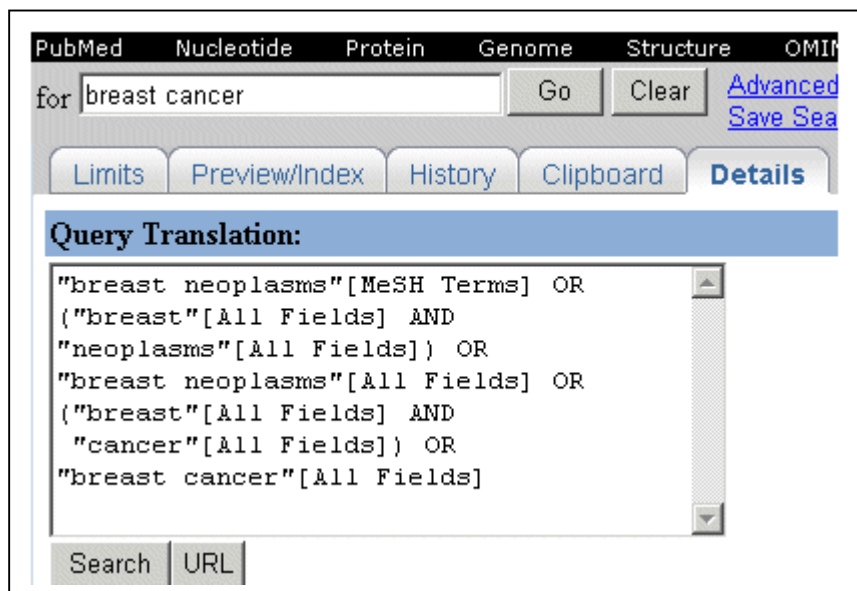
PubMed Nucleotide Protein Genome Structure OMI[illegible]

for breast cancer Go Clear Advanced
Save Sea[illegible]

Limits Preview/Index History Clipboard Details

Query Translation:

"breast neoplasms"[MeSH Terms] OR ("breast"[All Fields] AND "neoplasms"[All Fields]) OR "breast neoplasms"[All Fields] OR ("breast"[All Fields] AND "cancer"[All Fields]) OR "breast cancer"[All Fields]

Search URL